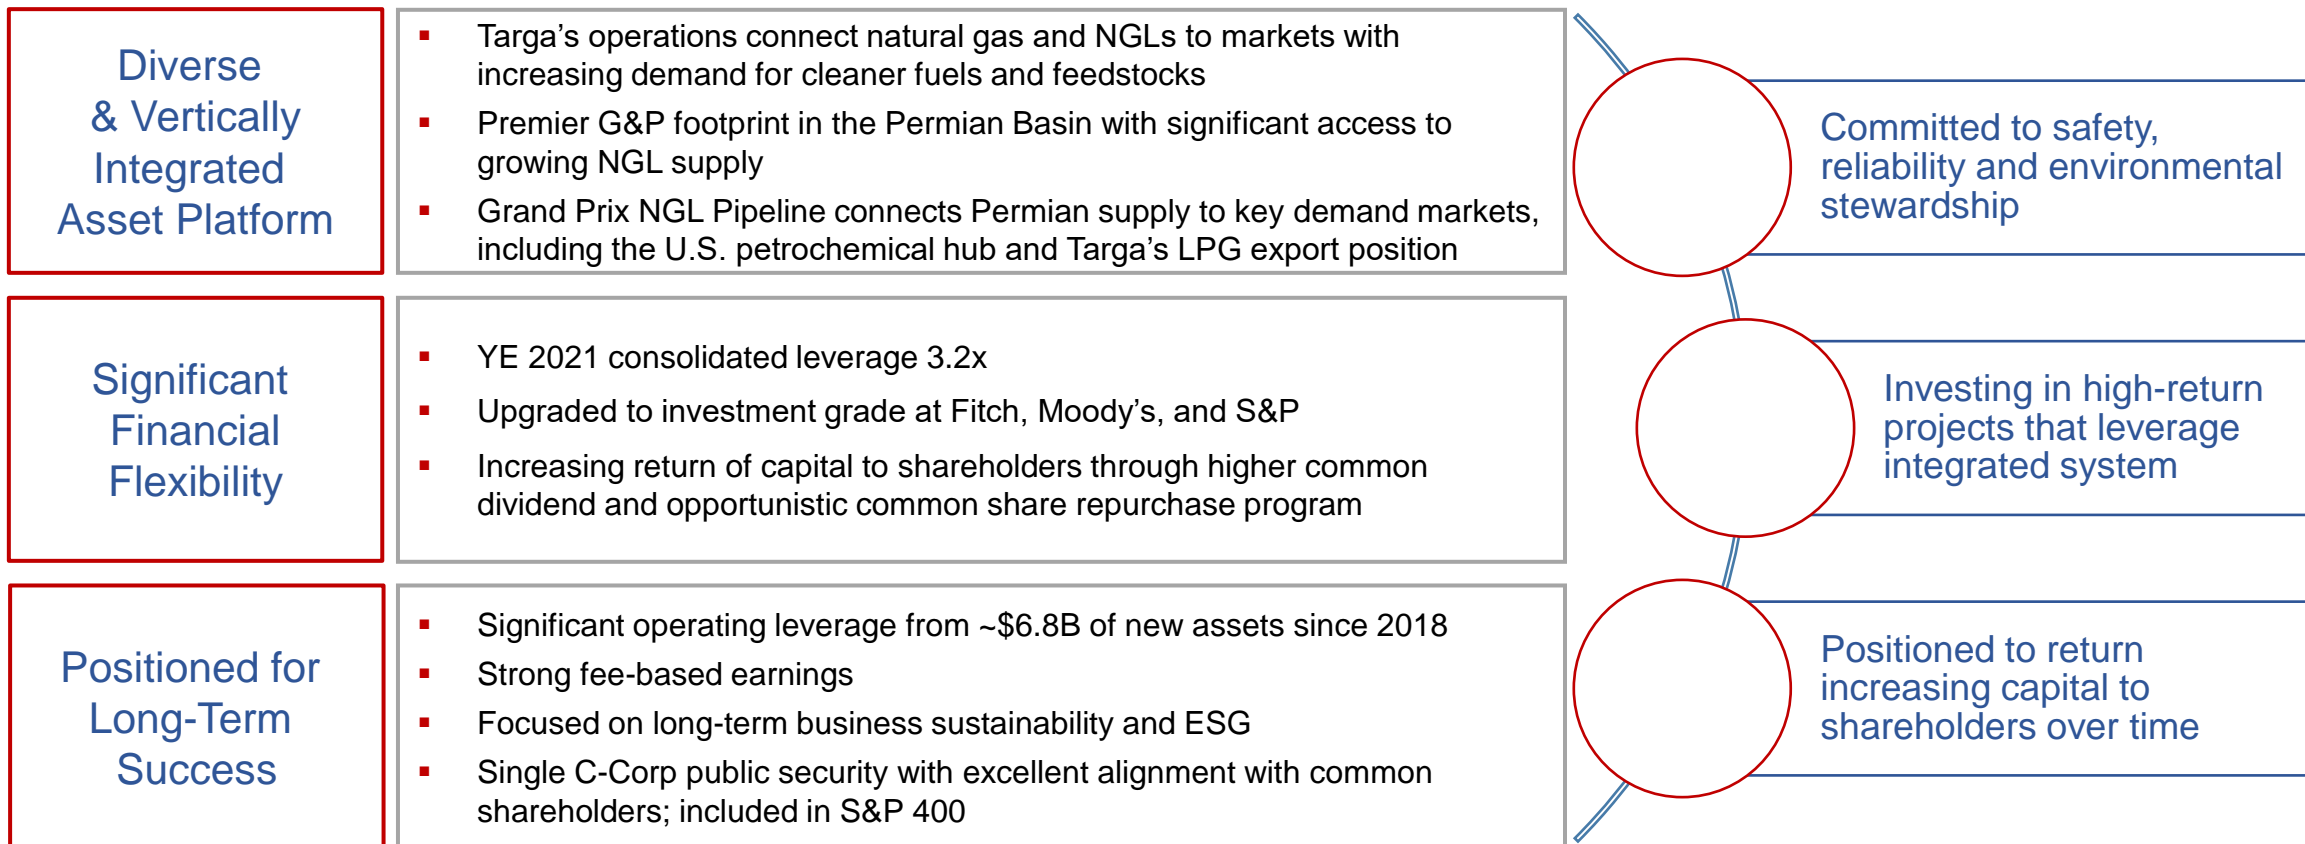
Diverse & Vertically Integrated Asset Platform

- Targa's operations connect natural gas and NGLs to markets with increasing demand for cleaner fuels and feedstocks
- Premier G&P footprint in the Permian Basin with significant access to growing NGL supply
- Grand Prix NGL Pipeline connects Permian supply to key demand markets, including the U.S. petrochemical hub and Targa's LPG export position

Significant Financial Flexibility

- YE 2021 consolidated leverage 3.2x
- Upgraded to investment grade at Fitch, Moody's, and S&P
- Increasing return of capital to shareholders through higher common dividend and opportunistic common share repurchase program

Positioned for Long-Term Success

- Significant operating leverage from ~$6.8B of new assets since 2018
- Strong fee-based earnings
- Focused on long-term business sustainability and ESG
- Single C-Corp public security with excellent alignment with common shareholders; included in S&P 400

Committed to safety, reliability and environmental stewardship

Investing in high-return projects that leverage integrated system

Positioned to return increasing capital to shareholders over time